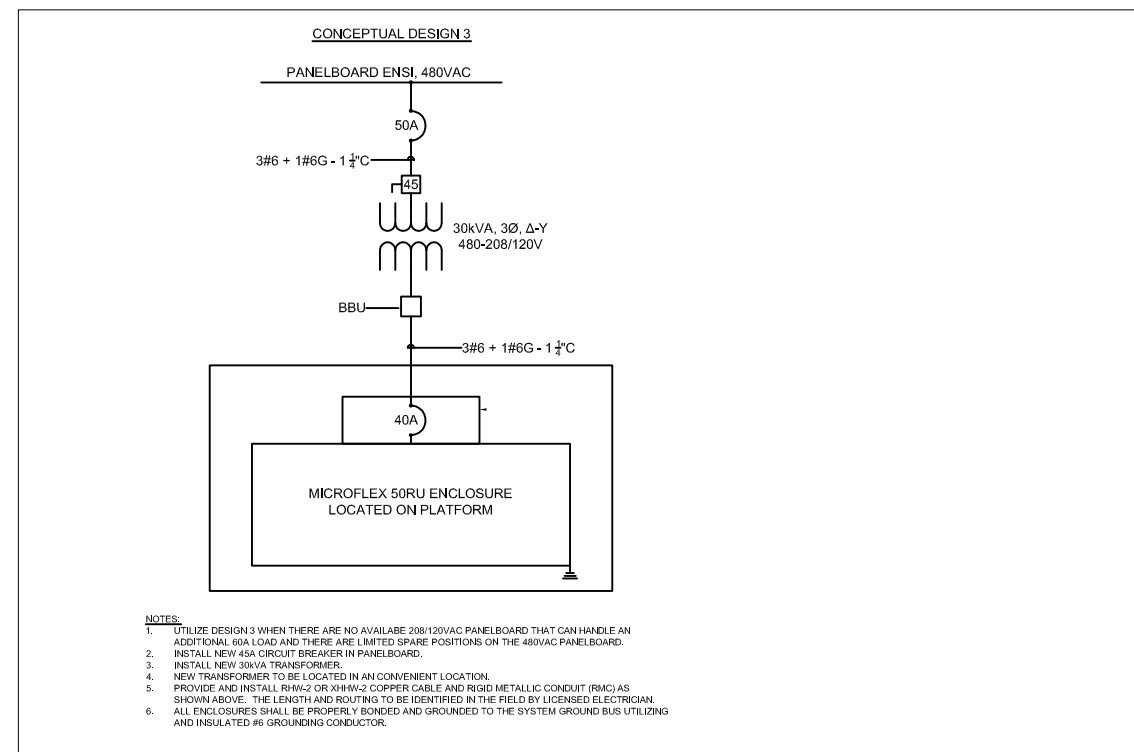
CONCEPTUAL DESIGN 3

PANELBOARD ENSI, 480VAC

50A

3#6 + 1#6G - $1\frac{1}{4}$"C

45

30kVA, 3Ø, Δ-Y
480-208/120V

BBU

3#6 + 1#6G - $1\frac{1}{4}$"C

40A

MICROFLEX 50RU ENCLOSURE
LOCATED ON PLATFORM

NOTES:
1. UTILIZE DESIGN 3 WHEN THERE ARE NO AVAILABE 208/120VAC PANELBOARD THAT CAN HANDLE AN ADDITIONAL 60A LOAD AND THERE ARE LIMITED SPARE POSITIONS ON THE 480VAC PANELBOARD.
2. INSTALL NEW 45A CIRCUIT BREAKER IN PANELBOARD.
3. INSTALL NEW 30kVA TRANSFORMER.
4. NEW TRANSFORMER TO BE LOCATED IN AN CONVENIENT LOCATION.
5. PROVIDE AND INSTALL RHW-2 OR XHHW-2 COPPER CABLE AND RIGID METALLIC CONDUIT (RMC) AS SHOWN ABOVE. THE LENGTH AND ROUTING TO BE IDENTIFIED IN THE FIELD BY LICENSED ELECTRICIAN.
6. ALL ENCLOSURES SHALL BE PROPERLY BONDED AND GROUNDED TO THE SYSTEM GROUND BUS UTILIZING AND INSULATED #6 GROUNDING CONDUCTOR.